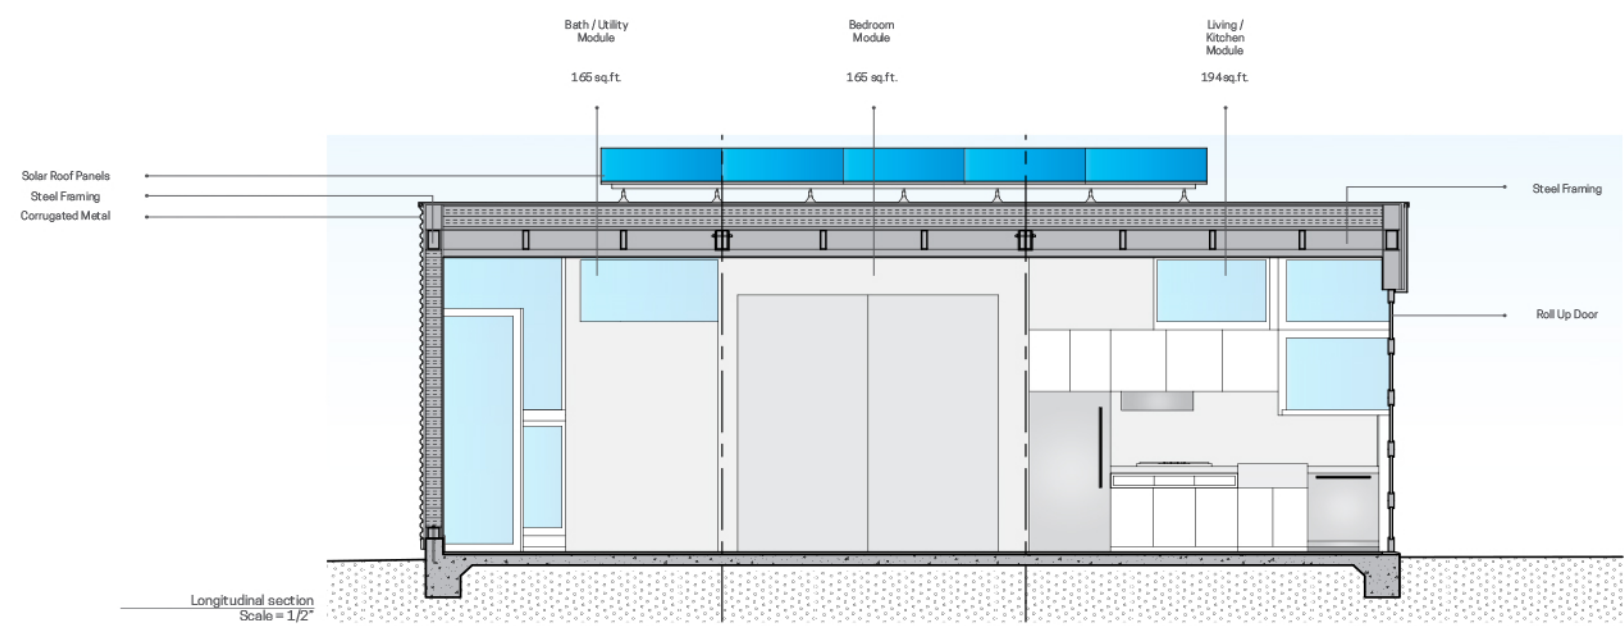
Bath / Utility Module

165 sq.ft.

Bedroom Module

165 sq.ft.

Living / Kitchen Module

194 sq.ft.

Solar Roof Panels
Steel Framing
Corrugated Metal

Steel Framing

Roll Up Door

Longitudinal section
Scale = 1/2"